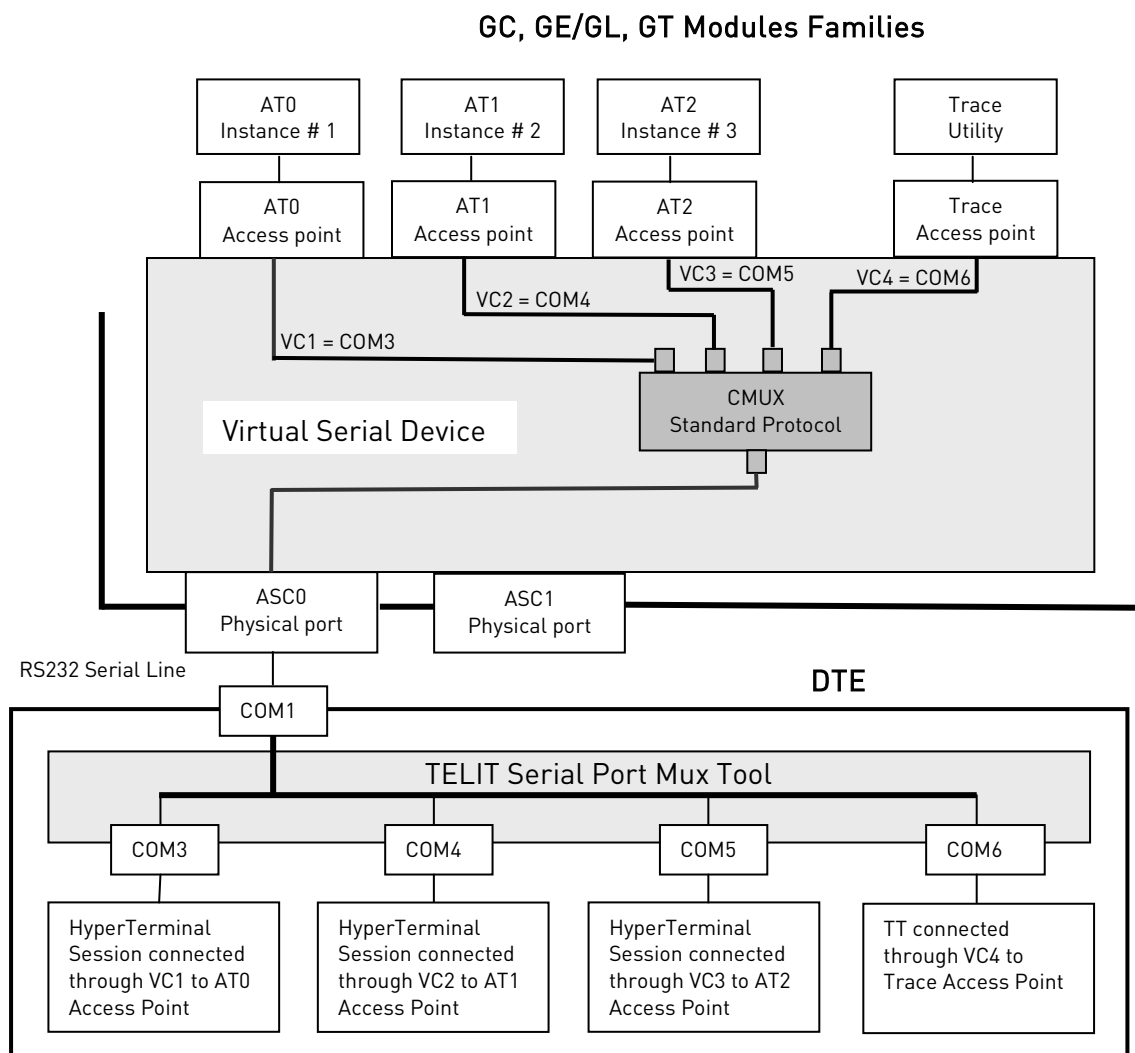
GC, GE/GL, GT Modules Families

AT0
Instance # 1

AT1
Instance # 2

AT2
Instance # 3

Trace
Utility

AT0
Access point

AT1
Access point

AT2
Access point

Trace
Access point

VC3 = COM5

VC4 = COM6

VC2 = COM4

VC1 = COM3

CMUX
Standard Protocol

Virtual Serial Device

ASC0
Physical port

ASC1
Physical port

RS232 Serial Line

DTE

COM1

TELIT Serial Port Mux Tool

COM3

COM4

COM5

COM6

HyperTerminal Session connected through VC1 to AT0 Access Point

HyperTerminal Session connected through VC2 to AT1 Access Point

HyperTerminal Session connected through VC3 to AT2 Access Point

TT connected through VC4 to Trace Access Point